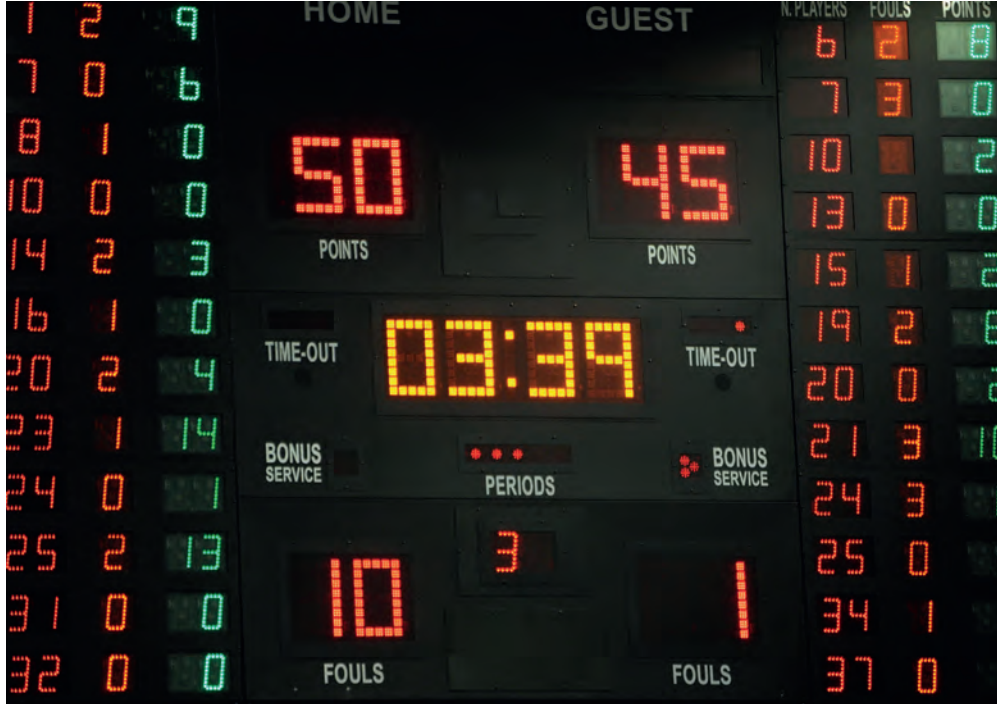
| | | |
|---|---|---|
| 1 | 2 | 9 |
| 7 | 0 | 6 |
| 8 | 1 | 0 |
| 10 | 0 | 0 |
| 14 | 2 | 3 |
| 16 | 1 | 0 |
| 20 | 2 | 4 |
| 23 | 1 | 14 |
| 24 | 0 | 1 |
| 25 | 2 | 13 |
| 31 | 0 | 0 |
| 32 | 0 | 0 |

HOME

GUEST

50
POINTS

45
POINTS

TIME-OUT

03:39

TIME-OUT

BONUS SERVICE

PERIODS

BONUS SERVICE

3

10
FOULS

1
FOULS

| N. PLAYERS | FOULS | POINTS |
|---|---|---|
| 6 | 2 | 8 |
| 7 | 3 | 0 |
| 10 | | 2 |
| 13 | 0 | 0 |
| 15 | 1 | 2 |
| 19 | 2 | 6 |
| 20 | 0 | 2 |
| 21 | 3 | 10 |
| 24 | 3 | |
| 25 | 0 | |
| 34 | 1 | |
| 37 | 0 | |